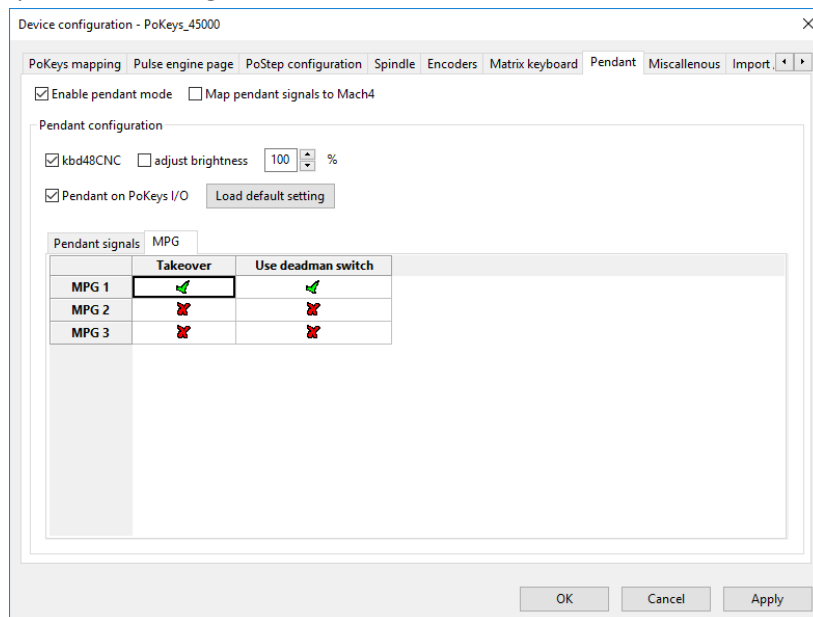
Device configuration - PoKeys_45000

PoKeys mapping | Pulse engine page | PoStep configuration | Spindle | Encoders | Matrix keyboard | Pendant | Miscallenous | Import

Enable pendant mode  Map pendant signals to Mach4

Pendant configuration

kbd48CNC  adjust brightness 100 %

Pendant on PoKeys I/O  Load default setting

Pendant signals | MPG

| | Takeover | Use deadman switch |
|---|---|---|
| MPG 1 | ✓ | ✓ |
| MPG 2 | ✗ | ✗ |
| MPG 3 | ✗ | ✗ |

OK  Cancel  Apply